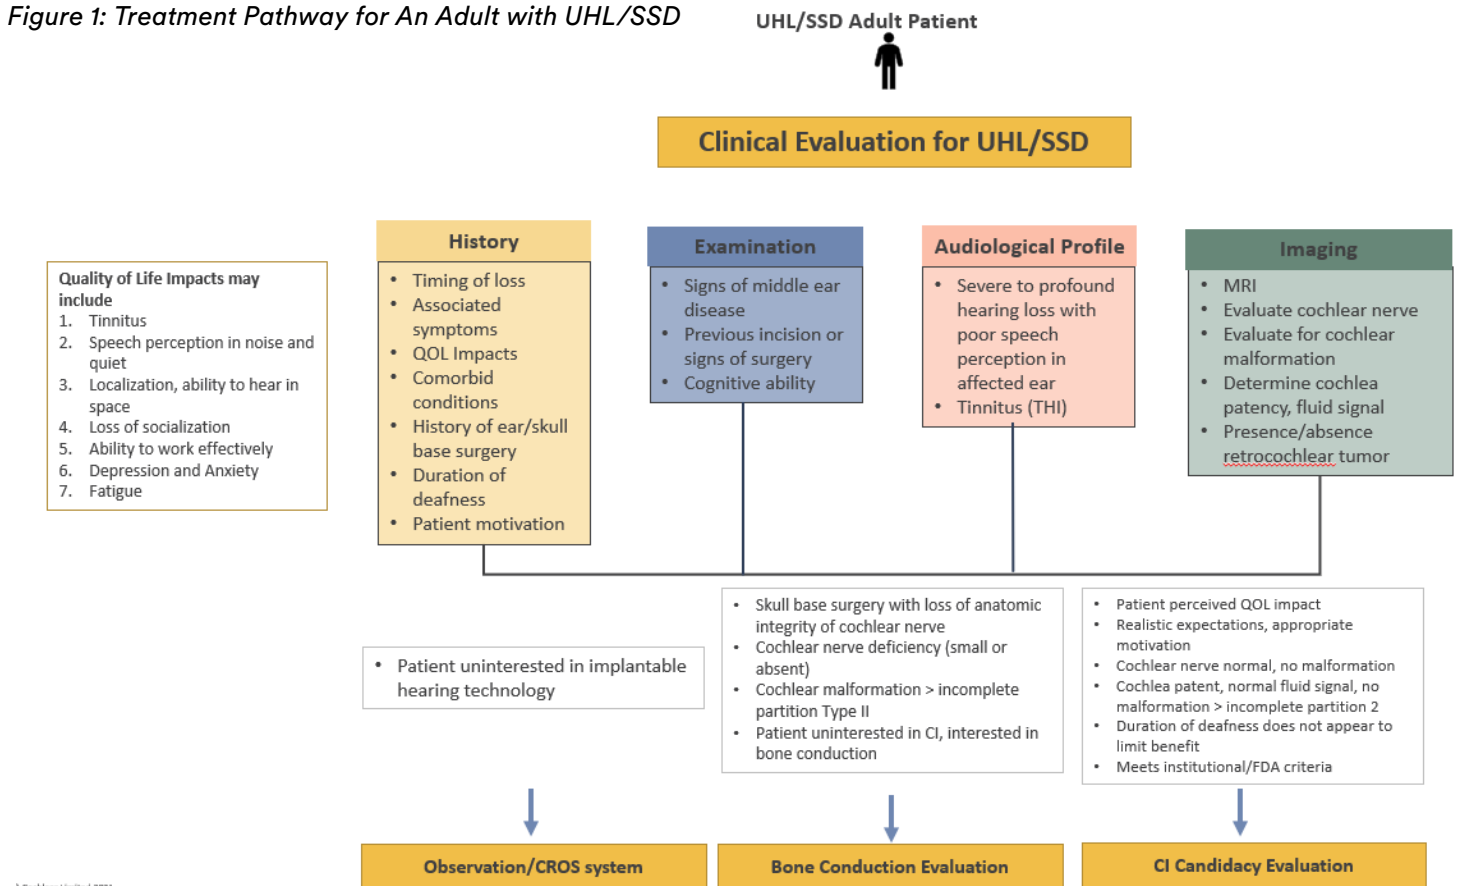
*Figure 1: Treatment Pathway for An Adult with UHL/SSD*

UHL/SSD Adult Patient

Clinical Evaluation for UHL/SSD

Quality of Life Impacts may include
1. Tinnitus
2. Speech perception in noise and quiet
3. Localization, ability to hear in space
4. Loss of socialization
5. Ability to work effectively
6. Depression and Anxiety
7. Fatigue

History
- Timing of loss
- Associated symptoms
- QOL Impacts
- Comorbid conditions
- History of ear/skull base surgery
- Duration of deafness
- Patient motivation

Examination
- Signs of middle ear disease
- Previous incision or signs of surgery
- Cognitive ability

Audiological Profile
- Severe to profound hearing loss with poor speech perception in affected ear
- Tinnitus (THI)

Imaging
- MRI
- Evaluate cochlear nerve
- Evaluate for cochlear malformation
- Determine cochlea patency, fluid signal
- Presence/absence retrocochlear tumor

- Patient uninterested in implantable hearing technology

- Skull base surgery with loss of anatomic integrity of cochlear nerve
- Cochlear nerve deficiency (small or absent)
- Cochlear malformation > incomplete partition Type II
- Patient uninterested in CI, interested in bone conduction

- Patient perceived QOL impact
- Realistic expectations, appropriate motivation
- Cochlear nerve normal, no malformation
- Cochlea patent, normal fluid signal, no malformation > incomplete partition 2
- Duration of deafness does not appear to limit benefit
- Meets institutional/FDA criteria

Observation/CROS system

Bone Conduction Evaluation

CI Candidacy Evaluation

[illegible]